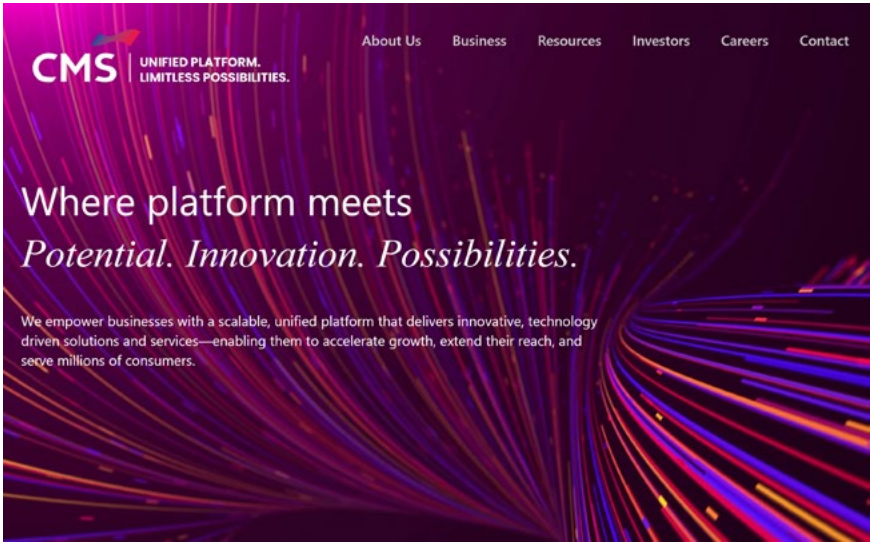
CMS UNIFIED PLATFORM. LIMITLESS POSSIBILITIES.

About Us Business Resources Investors Careers Contact

Where platform meets
Potential. Innovation. Possibilities.

We empower businesses with a scalable, unified platform that delivers innovative, technology driven solutions and services—enabling them to accelerate growth, extend their reach, and serve millions of consumers.